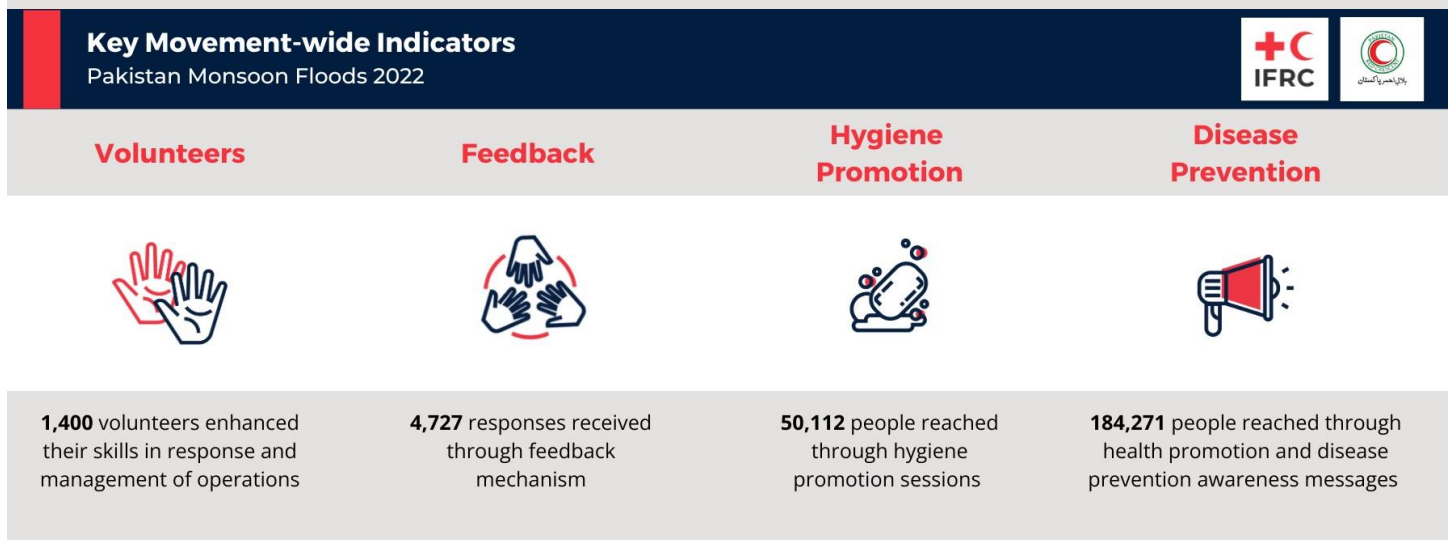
Key Movement-wide Indicators
Pakistan Monsoon Floods 2022

IFRC

ہلال احمر پاکستان

Volunteers

Feedback

Hygiene Promotion

Disease Prevention

**1,400** volunteers enhanced their skills in response and management of operations

**4,727** responses received through feedback mechanism

**50,112** people reached through hygiene promotion sessions

**184,271** people reached through health promotion and disease prevention awareness messages